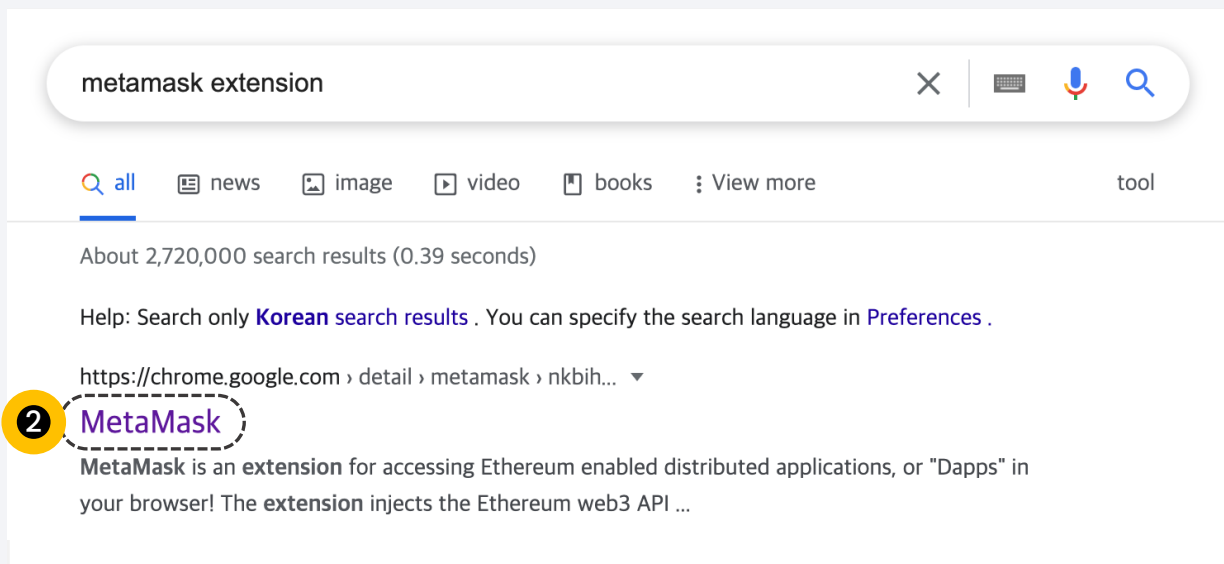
metamask extension

all news image video books View more tool

About 2,720,000 search results (0.39 seconds)

Help: Search only Korean search results . You can specify the search language in Preferences .

https://chrome.google.com › detail › metamask › nkbih...

2 MetaMask

MetaMask is an extension for accessing Ethereum enabled distributed applications, or "Dapps" in your browser! The extension injects the Ethereum web3 API ...